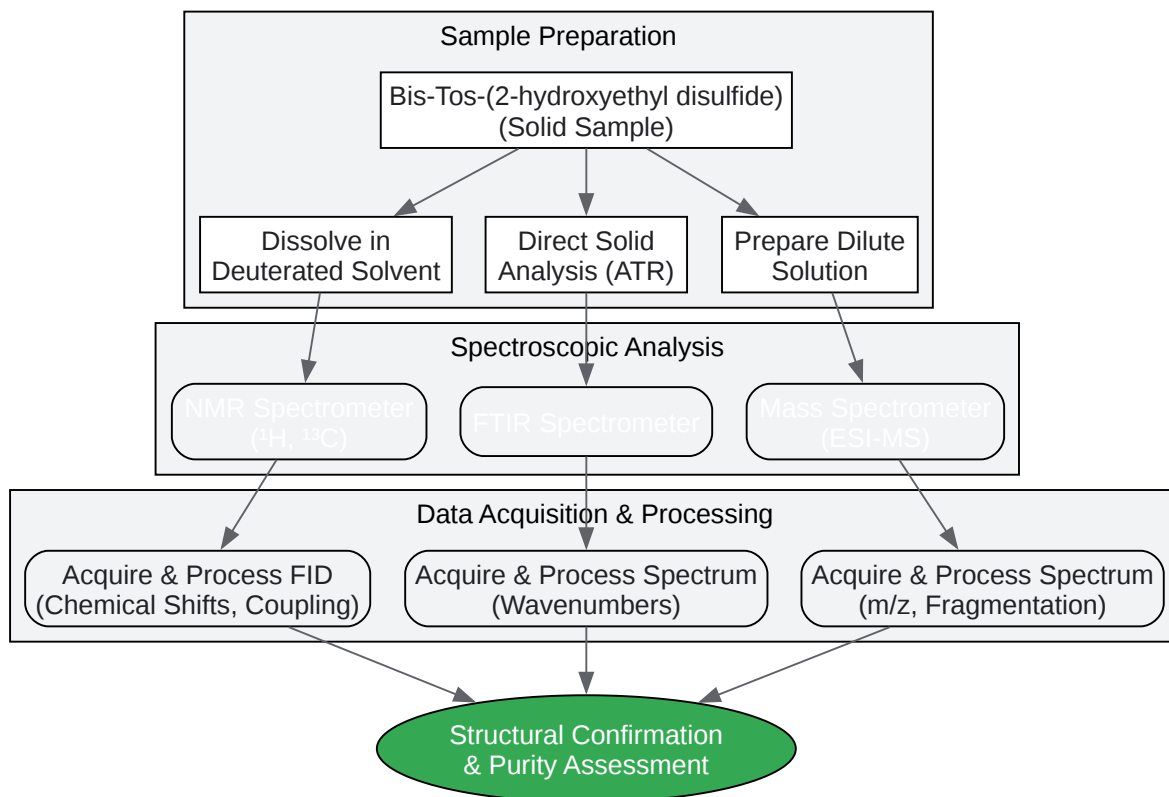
Sample Preparation

Bis-Tos-(2-hydroxyethyl disulfide)
(Solid Sample)

Dissolve in Deuterated Solvent

Direct Solid Analysis (ATR)

Prepare Dilute Solution

Spectroscopic Analysis

NMR Spectrometer ($^1$H, $^{13}$C)

FTIR Spectrometer

Mass Spectrometer (ESI-MS)

Data Acquisition & Processing

Acquire & Process FID (Chemical Shifts, Coupling)

Acquire & Process Spectrum (Wavenumbers)

Acquire & Process Spectrum (m/z, Fragmentation)

Structural Confirmation & Purity Assessment